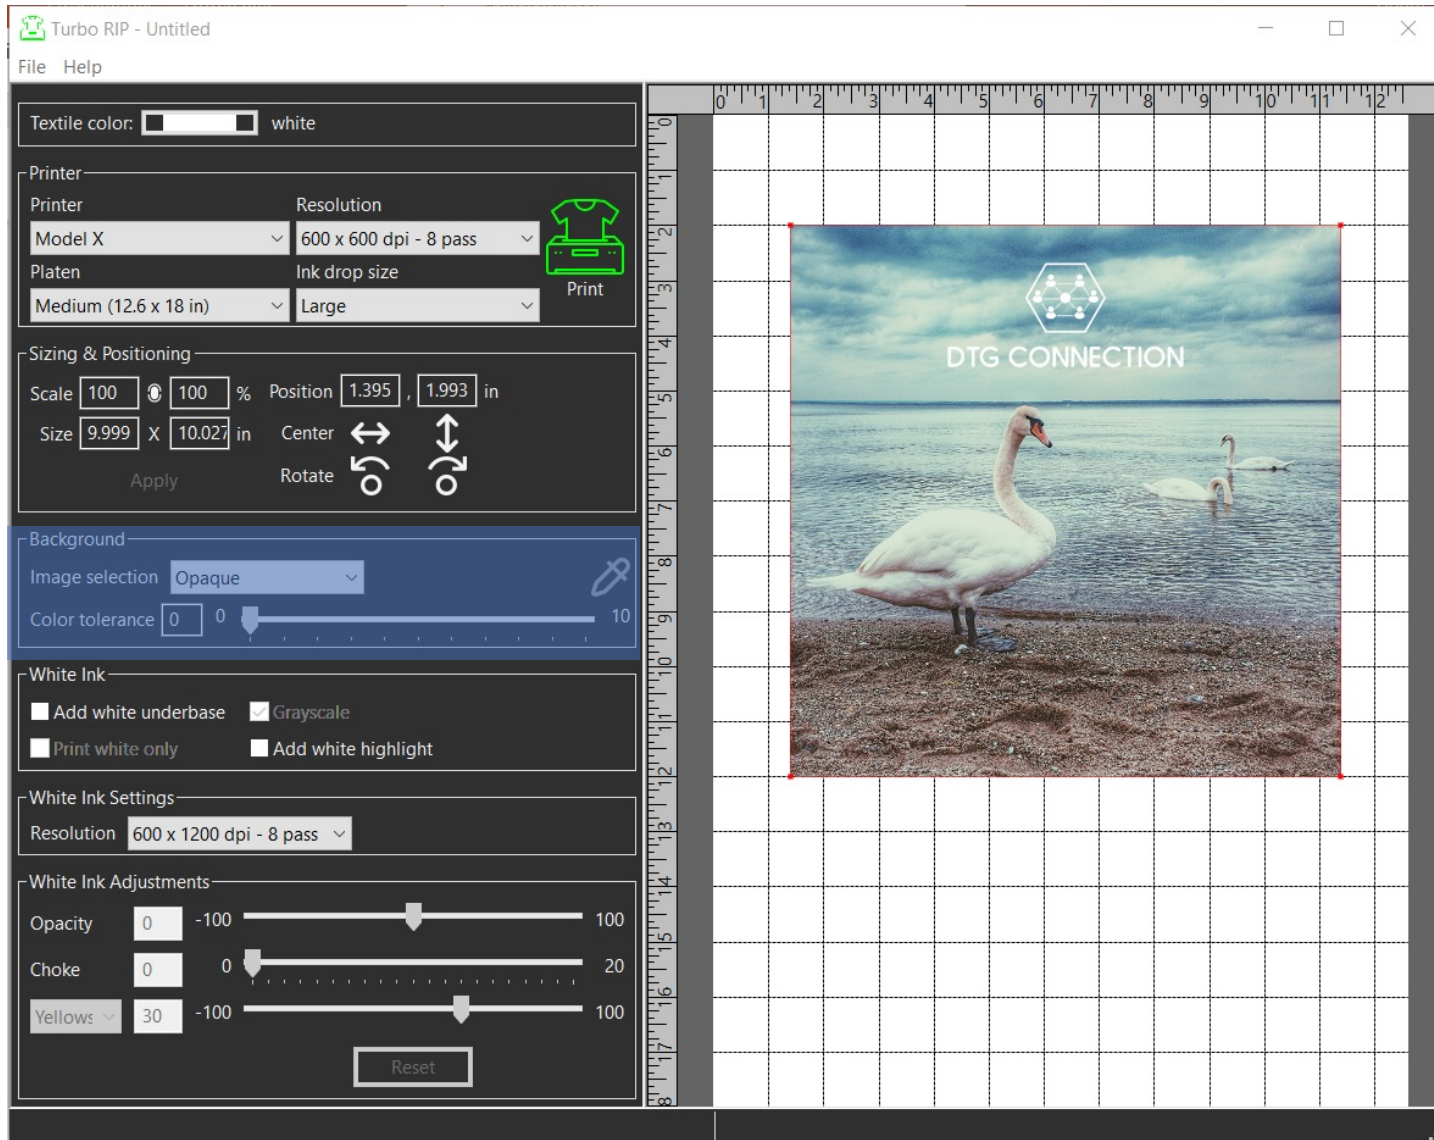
Turbo RIP - Untitled

File Help

Textile color: white

Printer

Printer
Model X

Resolution
600 x 600 dpi - 8 pass

Platen
Medium (12.6 x 18 in)

Ink drop size
Large

Print

Sizing & Positioning

Scale 100 100 % Position 1.395 , 1.993 in

Size 9.999 X 10.027 in Center

Apply Rotate

Background

Image selection Opaque

Color tolerance 0 0 10

White Ink

Add white underbase Grayscale

Print white only Add white highlight

White Ink Settings

Resolution 600 x 1200 dpi - 8 pass

White Ink Adjustments

Opacity 0 -100 100

Choke 0 0 20

Yellows 30 -100 100

Reset

DTG CONNECTION

0 1 2 3 4 5 6 7 8 9 10 11 12

0 1 2 3 4 5 6 7 8 9 10 11 12 13 14 15 16 17 18